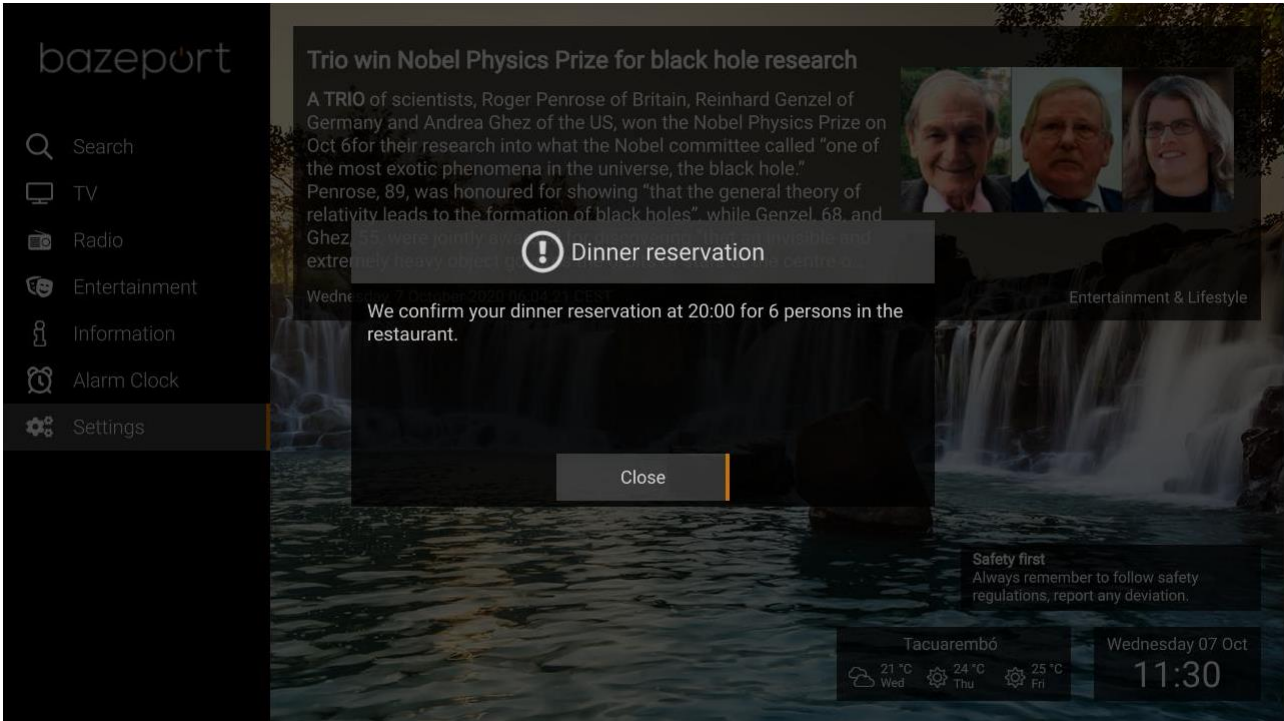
bazeport

Search
TV
Radio
Entertainment
Information
Alarm Clock
Settings

Trio win Nobel Physics Prize for black hole research

A TRIO of scientists, Roger Penrose of Britain, Reinhard Genzel of Germany and Andrea Ghez of the US, won the Nobel Physics Prize on Oct 6for their research into what the Nobel committee called "one of the most exotic phenomena in the universe, the black hole." Penrose, 89, was honoured for showing "that the general theory of relativity leads to the formation of black holes", while Genzel, 68, and Ghez, 55, were jointly aw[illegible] invisible and extremely heavy object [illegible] centre o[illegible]

Wedne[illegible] 2020 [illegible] CEST

Entertainment & Lifestyle

Dinner reservation

We confirm your dinner reservation at 20:00 for 6 persons in the restaurant.

Close

Safety first
Always remember to follow safety regulations, report any deviation.

Tacuarembó
21 °C Wed
24 °C Thu
25 °C Fri

Wednesday 07 Oct
11:30